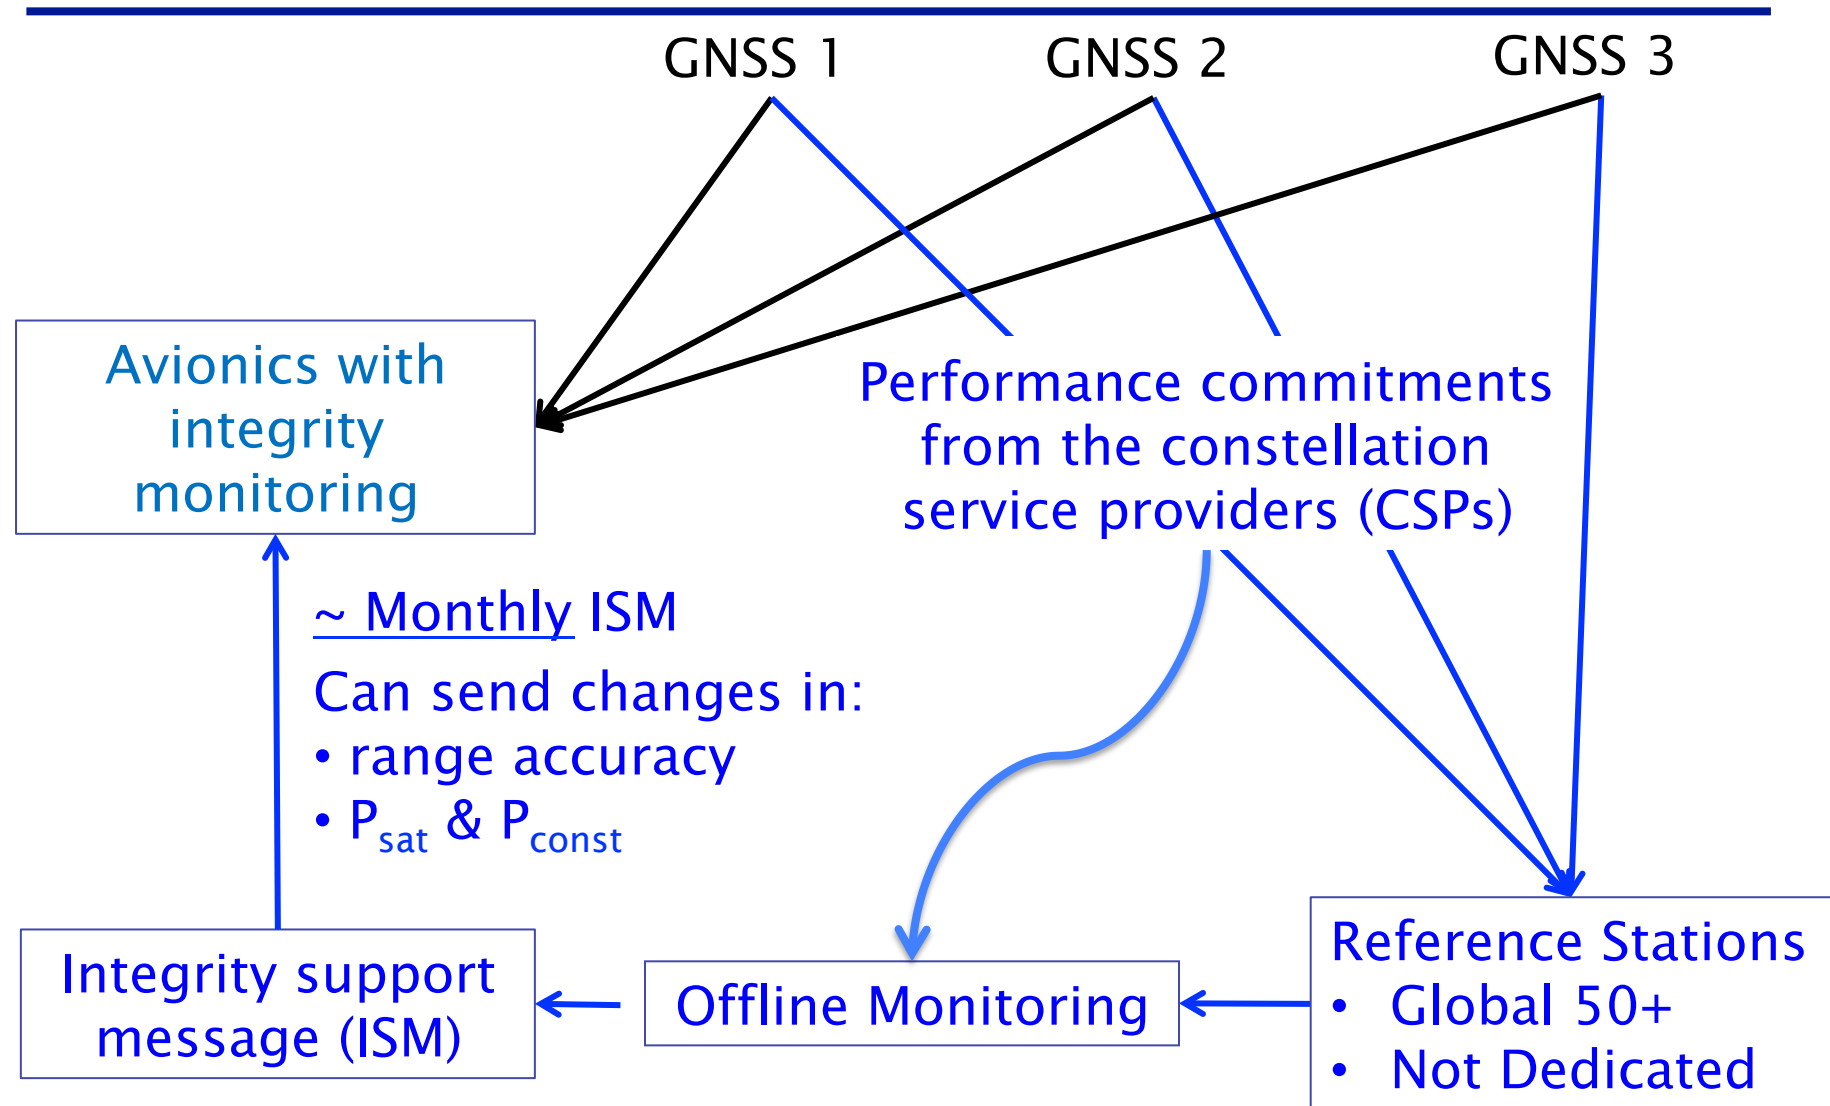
GNSS 1

GNSS 2

GNSS 3

Avionics with integrity monitoring

Performance commitments from the constellation service providers (CSPs)

~ Monthly ISM

Can send changes in:
• range accuracy
• $P_{sat}$ & $P_{const}$

Integrity support message (ISM)

Offline Monitoring

Reference Stations
• Global 50+
• Not Dedicated